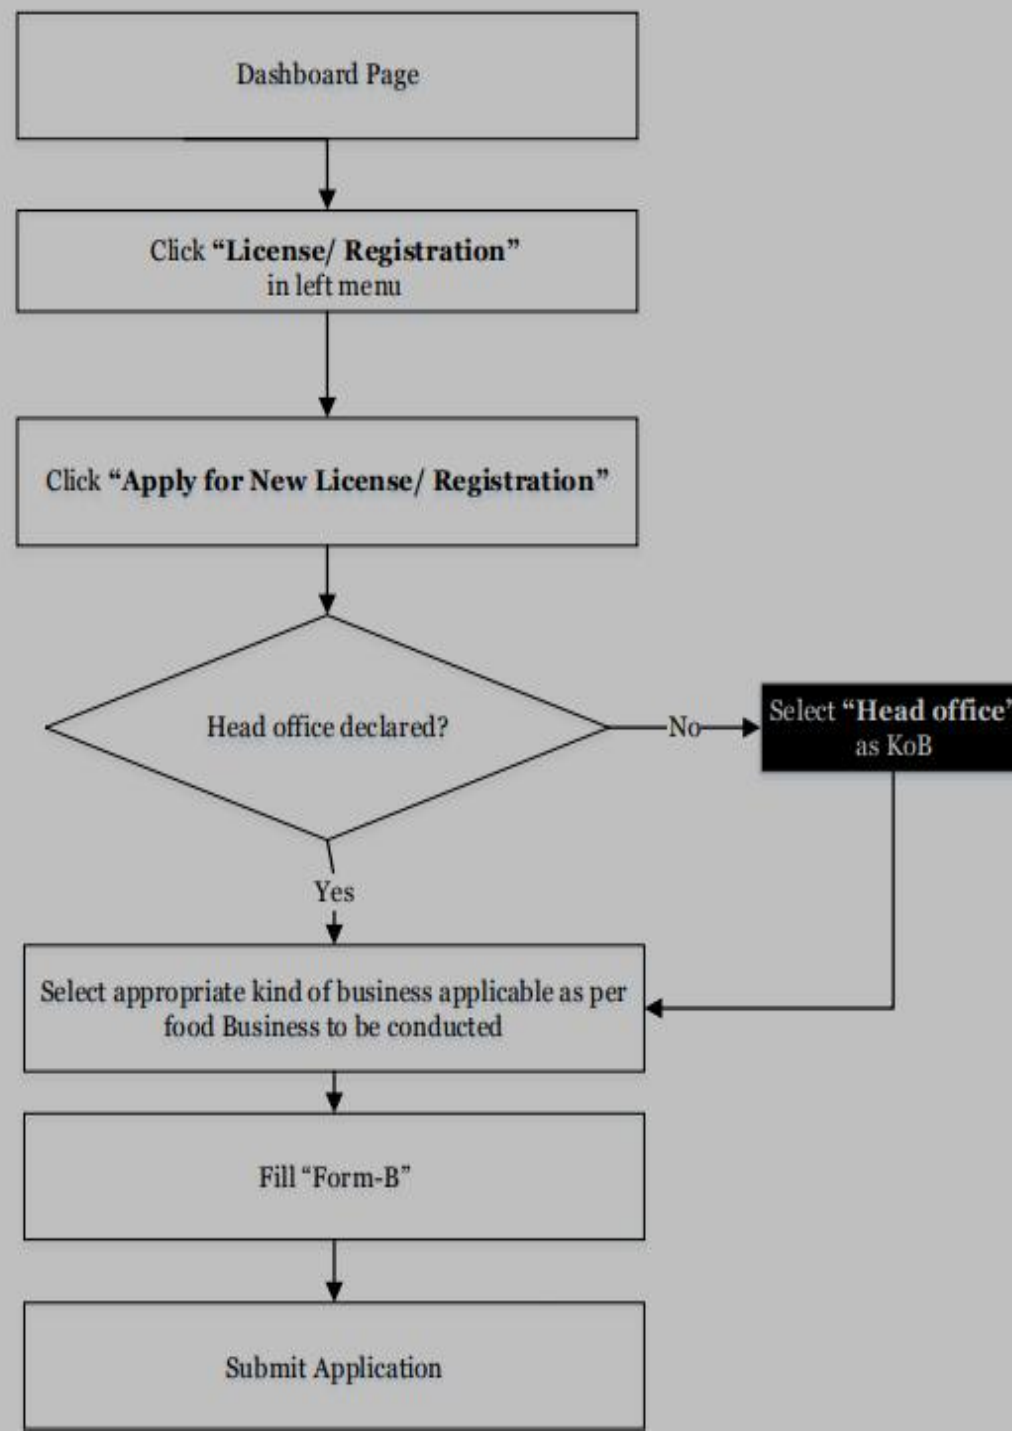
Dashboard Page

Click **"License/ Registration"** in left menu

Click **"Apply for New License/ Registration"**

Head office declared?

No

Select **"Head office"** as KoB

Yes

Select appropriate kind of business applicable as per food Business to be conducted

Fill "Form-B"

Submit Application